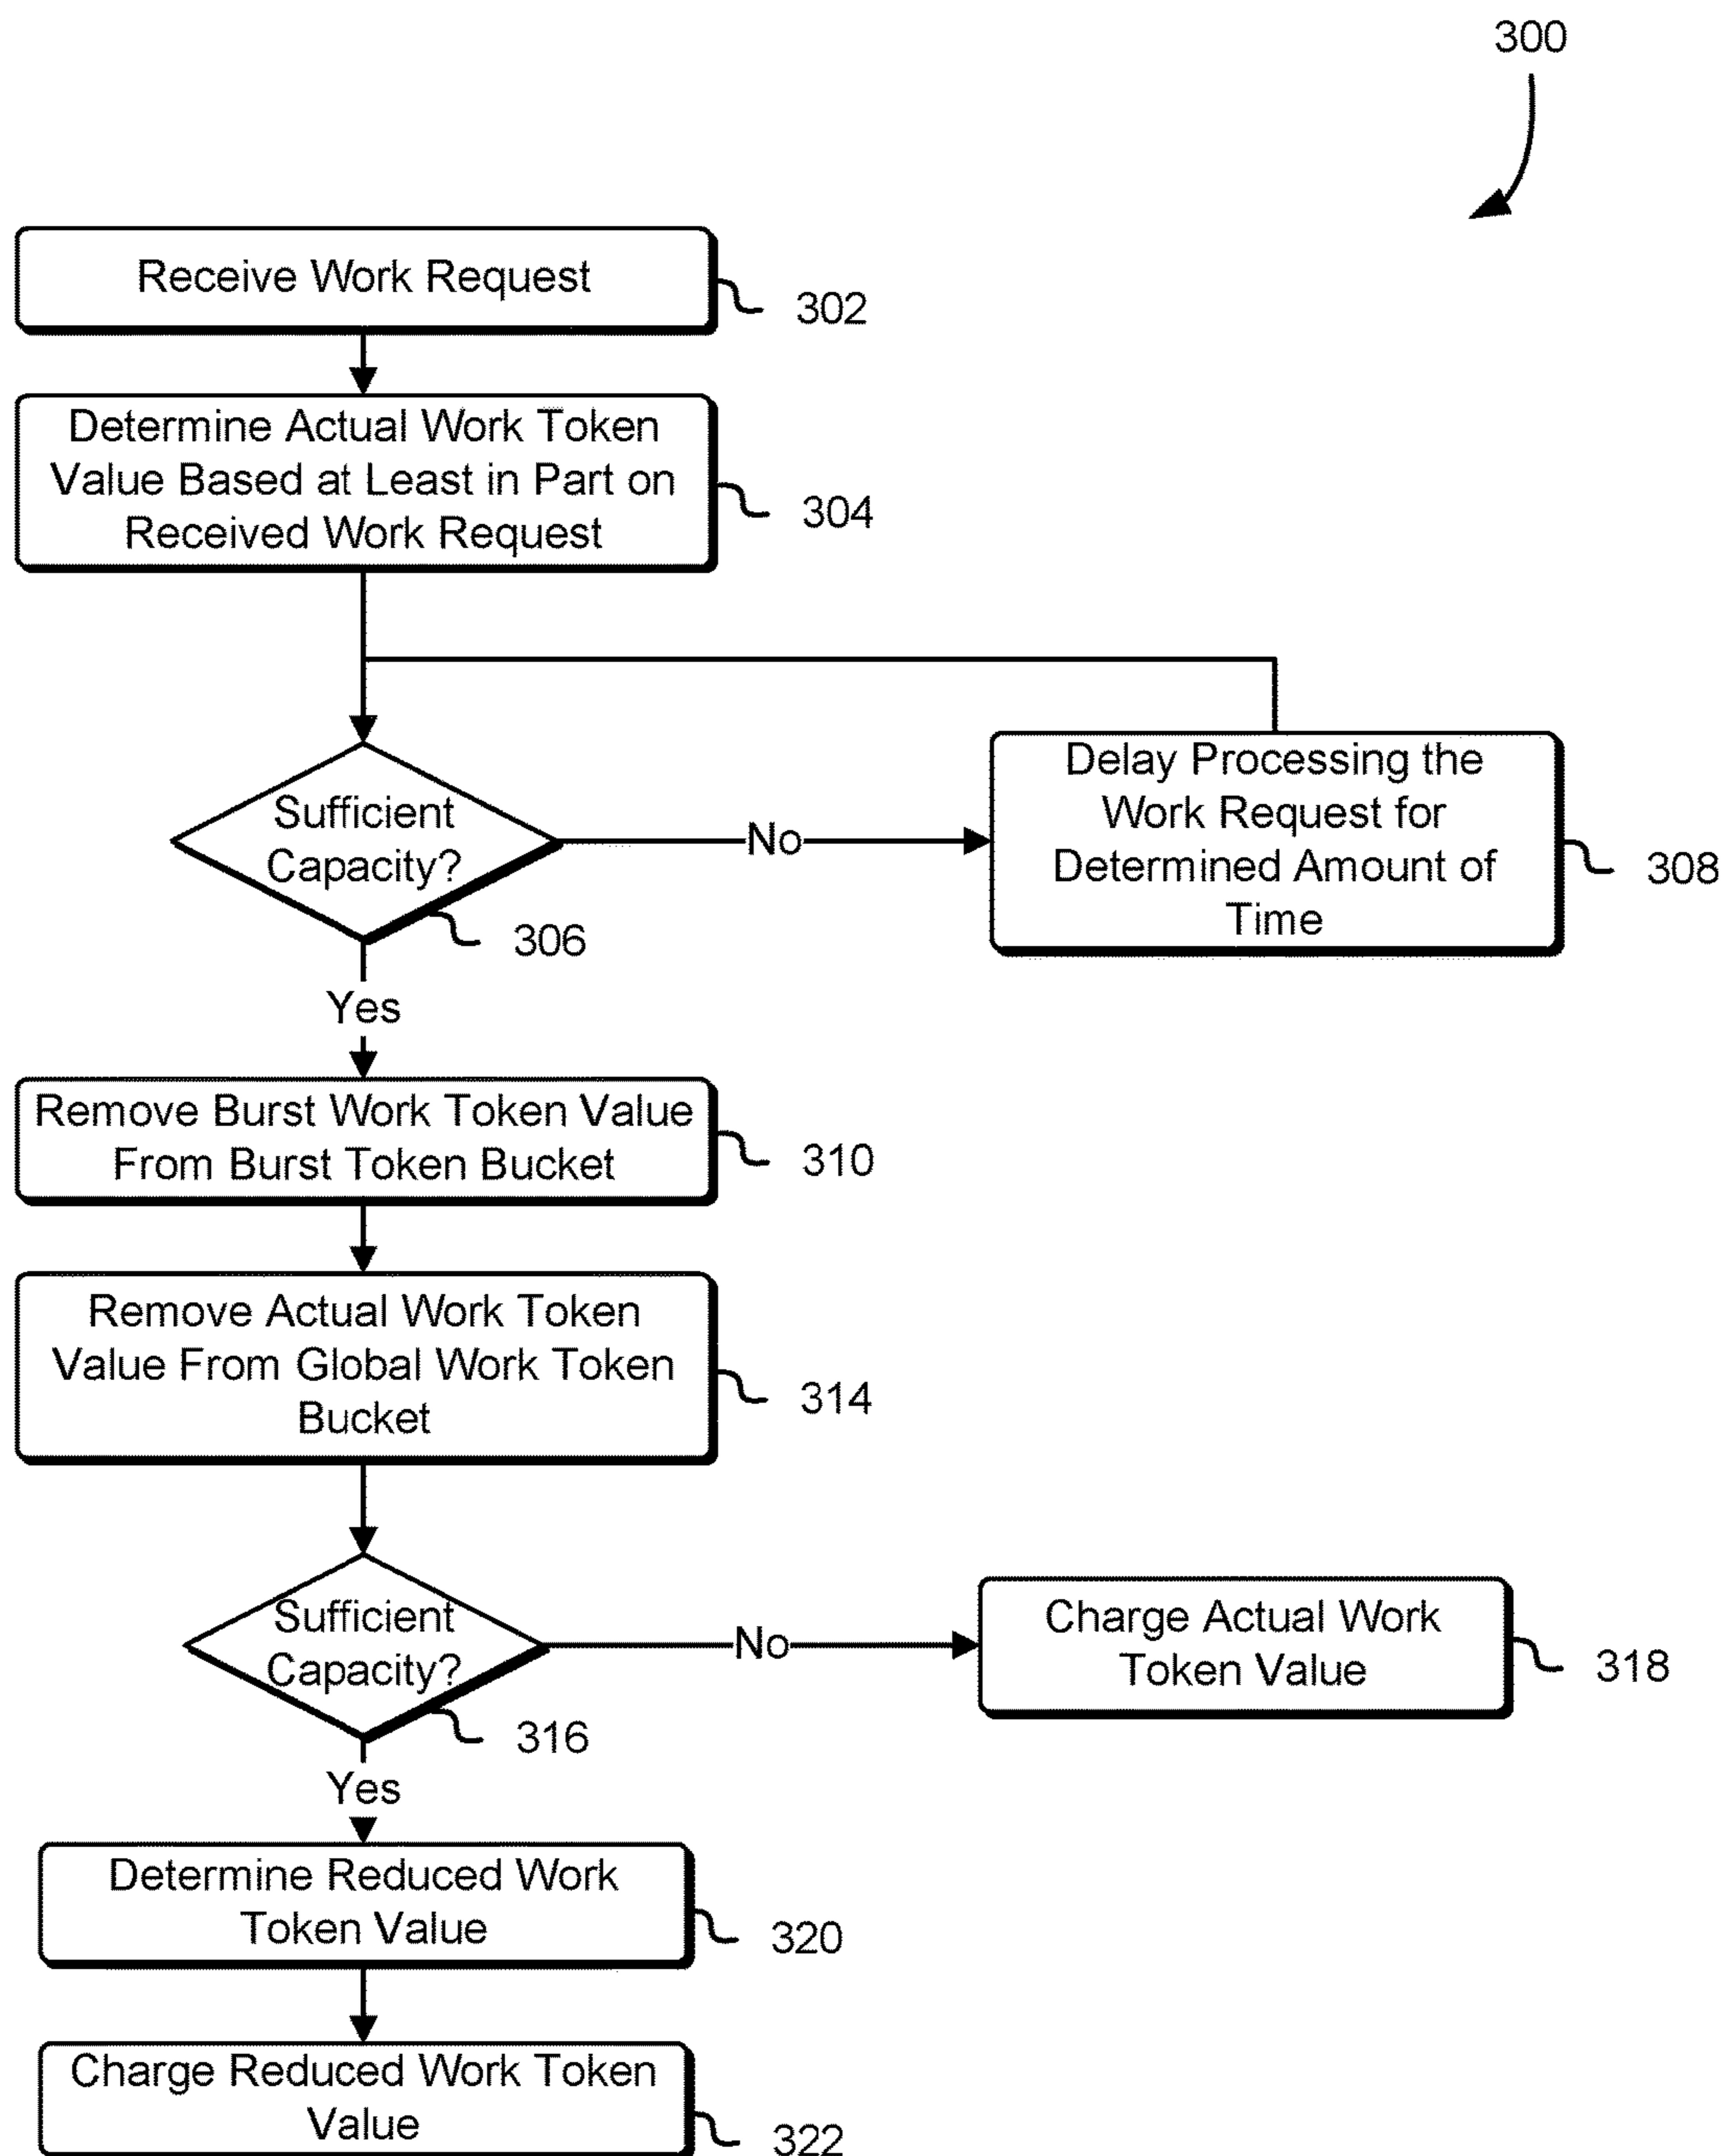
300

Receive Work Request

302

Determine Actual Work Token Value Based at Least in Part on Received Work Request

304

Sufficient Capacity?

306

No

Delay Processing the Work Request for Determined Amount of Time

308

Yes

Remove Burst Work Token Value From Burst Token Bucket

310

Remove Actual Work Token Value From Global Work Token Bucket

314

Sufficient Capacity?

316

No

Charge Actual Work Token Value

318

Yes

Determine Reduced Work Token Value

320

Charge Reduced Work Token Value

322